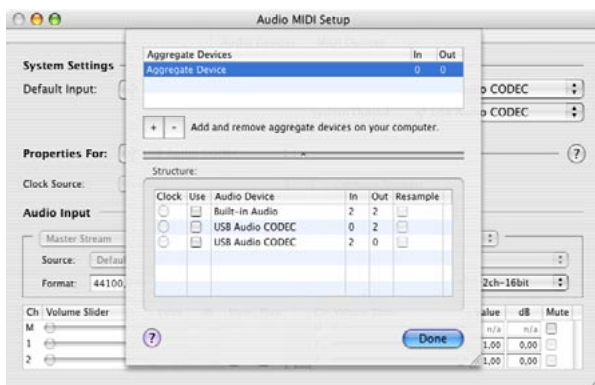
Audio MIDI Setup

System Settings
Default Input:
o CODEC
o CODEC

Properties For:
Clock Source:

Audio Input
Master Stream
Source: Defaul
Format: 44100,
2ch-16bit

Ch Volume Slider
M
1
2
alue dB Mute
n/a n/a
1.00 0.00
1.00 0.00

| Aggregate Devices | In | Out |
|---|---|---|
| Aggregate Device | 0 | 0 |

+ - Add and remove aggregate devices on your computer.

Structure:

| Clock | Use | Audio Device | In | Out | Resample |
|---|---|---|---|---|---|
| | | Built-in Audio | 2 | 2 | |
| | | USB Audio CODEC | 0 | 2 | |
| | | USB Audio CODEC | 2 | 0 | |

?
Done